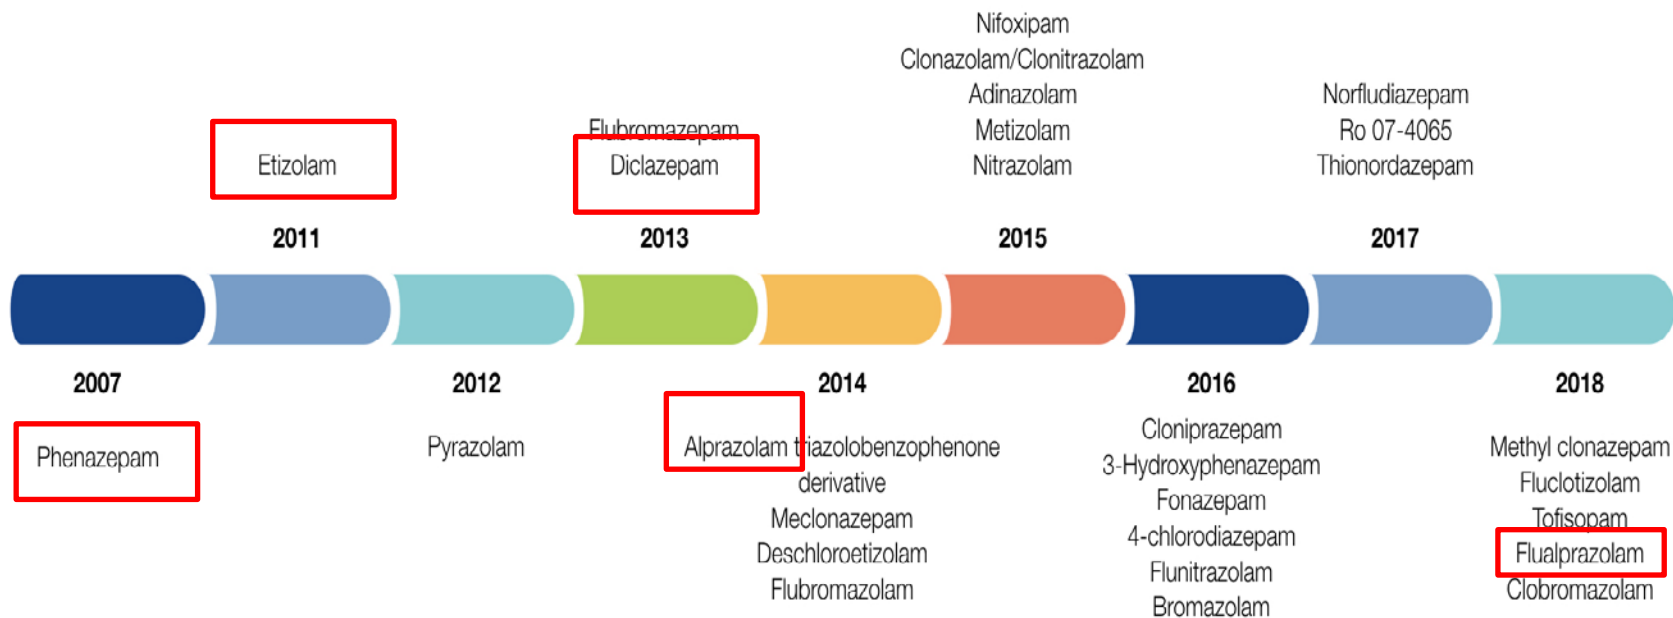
Nifoxipam
Clonazolam/Clonitrazolam
Adinazolam
Metizolam
Nitrazolam

Norfludiazepam
Ro 07-4065
Thionordazepam

Etizolam

Flubromazepam
Diclazepam

2011

2013

2015

2017

2007

Phenazepam

2012

Pyrazolam

2014

Alprazolam triazolobenzophenone derivative
Meclonazepam
Deschloroetizolam
Flubromazolam

2016

Clonipr azepam
3-Hydroxyphenazepam
Fonazepam
4-chlorodiazepam
Flunitrazolam
Bromazolam

2018

Methyl clonazepam
Fluclotizolam
Tofisopam
Flualprazolam
Clobromazolam